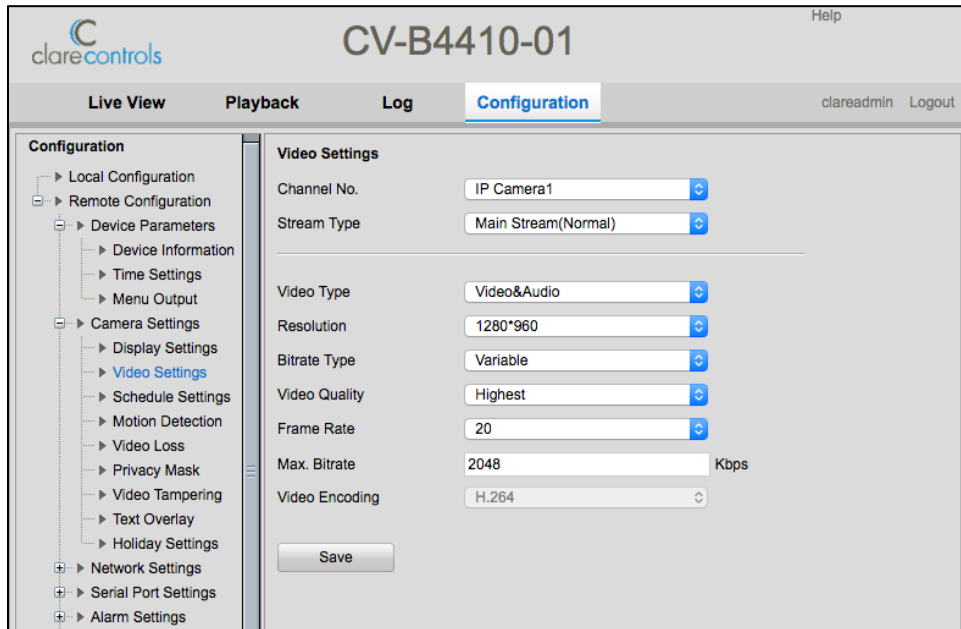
clarecontrols

CV-B4410-01

Help

Live View
Playback
Log
Configuration

clareadmin Logout

Configuration

Local Configuration
Remote Configuration
Device Parameters
Device Information
Time Settings
Menu Output
Camera Settings
Display Settings
Video Settings
Schedule Settings
Motion Detection
Video Loss
Privacy Mask
Video Tampering
Text Overlay
Holiday Settings
Network Settings
Serial Port Settings
Alarm Settings

Video Settings

| | |
|---|---|
| Channel No. | IP Camera1 |
| Stream Type | Main Stream(Normal) |

| | |
|---|---|
| Video Type | Video&Audio |
| Resolution | 1280*960 |
| Bitrate Type | Variable |
| Video Quality | Highest |
| Frame Rate | 20 |
| Max. Bitrate | 2048 Kbps |
| Video Encoding | H.264 |

Save